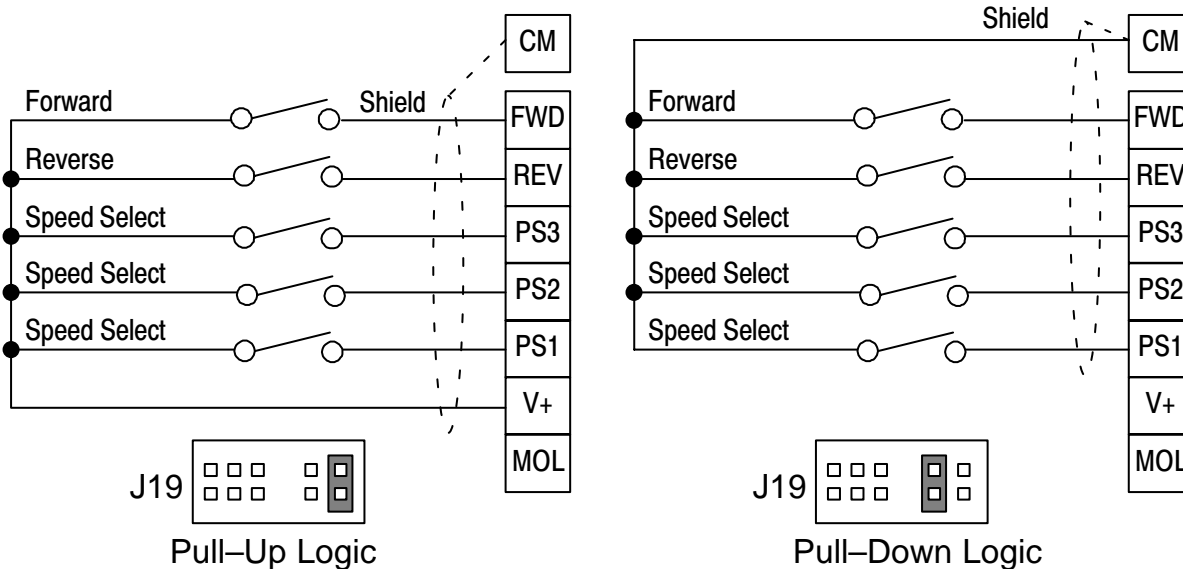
CM
Forward
Shield
FWD
Reverse
REV
Speed Select
PS3
Speed Select
PS2
Speed Select
PS1
V+
MOL
J19
Pull–Up Logic

Shield
CM
Forward
FWD
Reverse
REV
Speed Select
PS3
Speed Select
PS2
Speed Select
PS1
V+
MOL
J19
Pull–Down Logic